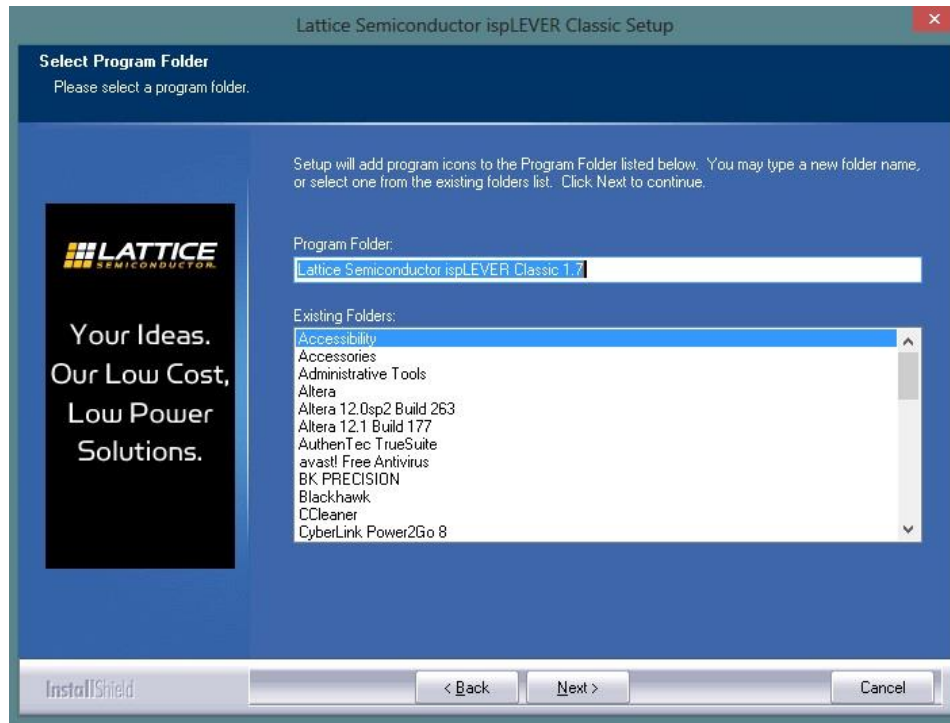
Lattice Semiconductor ispLEVER Classic Setup

Select Program Folder
Please select a program folder.

LATTICE SEMICONDUCTOR

Your Ideas. Our Low Cost, Low Power Solutions.

Setup will add program icons to the Program Folder listed below. You may type a new folder name, or select one from the existing folders list. Click Next to continue.

Program Folder:
Lattice Semiconductor ispLEVER Classic 1.7

Existing Folders:
Accessibility
Accessories
Administrative Tools
Altera
Altera 12.0sp2 Build 263
Altera 12.1 Build 177
AuthenTec TrueSuite
avast! Free Antivirus
BK PRECISION
Blackhawk
CCleaner
CyberLink Power2Go 8

InstallShield

< Back
Next >
Cancel